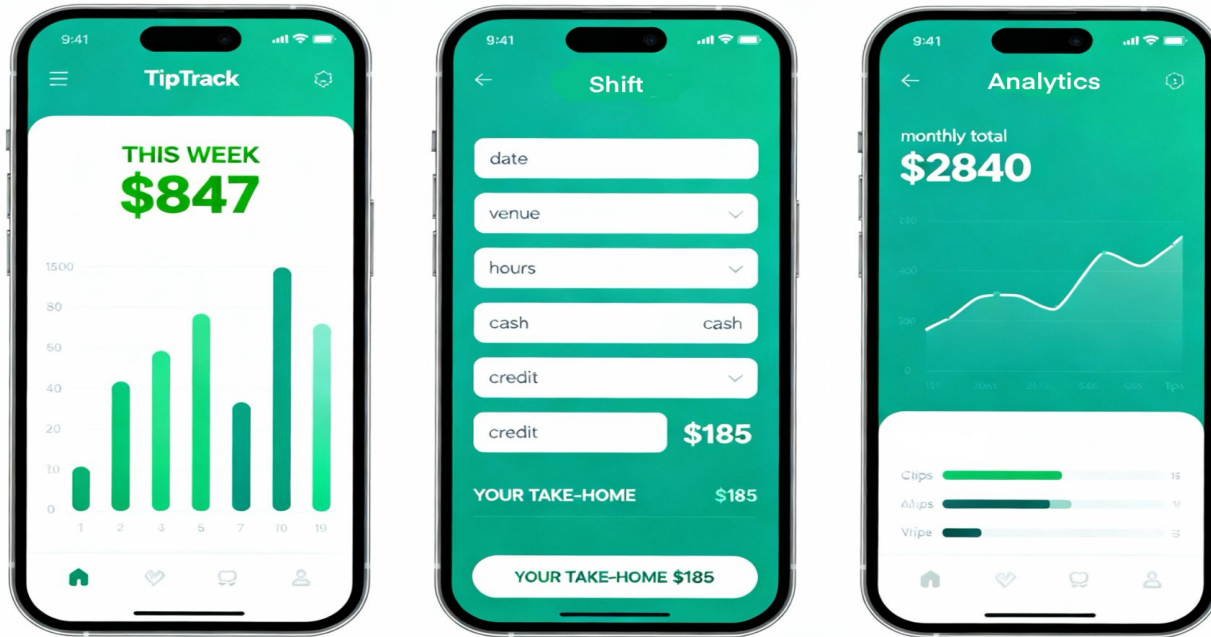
9:41

TipTrack

THIS WEEK
$847

1500
80
50
40
20
10
0

1 2 3 5 7 10 19

9:41

Shift

date

venue

hours

cash cash

credit

credit $185

YOUR TAKE-HOME $185

YOUR TAKE-HOME $185

9:41

Analytics

monthly total
$2840

110
400
200
0

Clips 15
Amps V
Vipe S